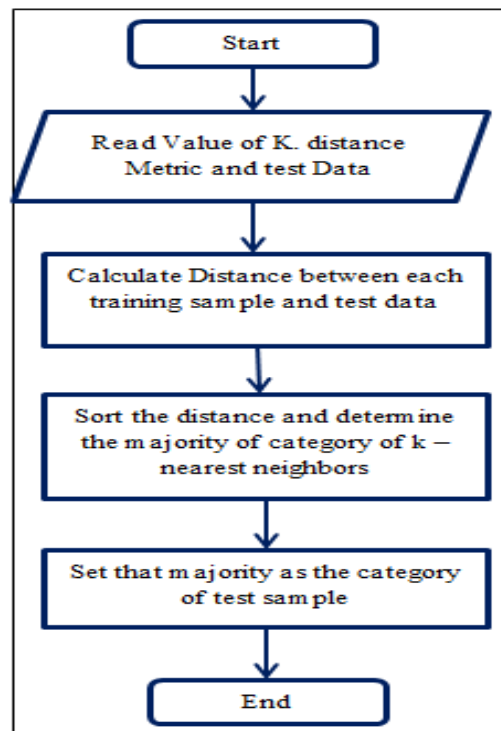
Start

Read Value of K. distance Metric and test Data

Calculate Distance between each training sample and test data

Sort the distance and determine the majority of category of k – nearest neighbors

Set that majority as the category of test sample

End